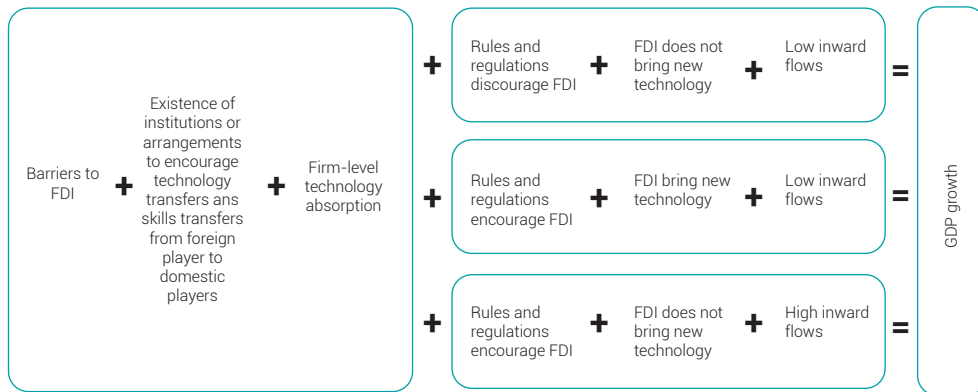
Barriers to FDI + Existence of institutions or arrangements to encourage technology transfers ans skills transfers from foreign player to domestic players + Firm-level technology absorption

+ Rules and regulations discourage FDI + FDI does not bring new technology + Low inward flows =

+ Rules and regulations encourage FDI + FDI bring new technology + Low inward flows =

+ Rules and regulations encourage FDI + FDI does not bring new technology + High inward flows =

GDP growth